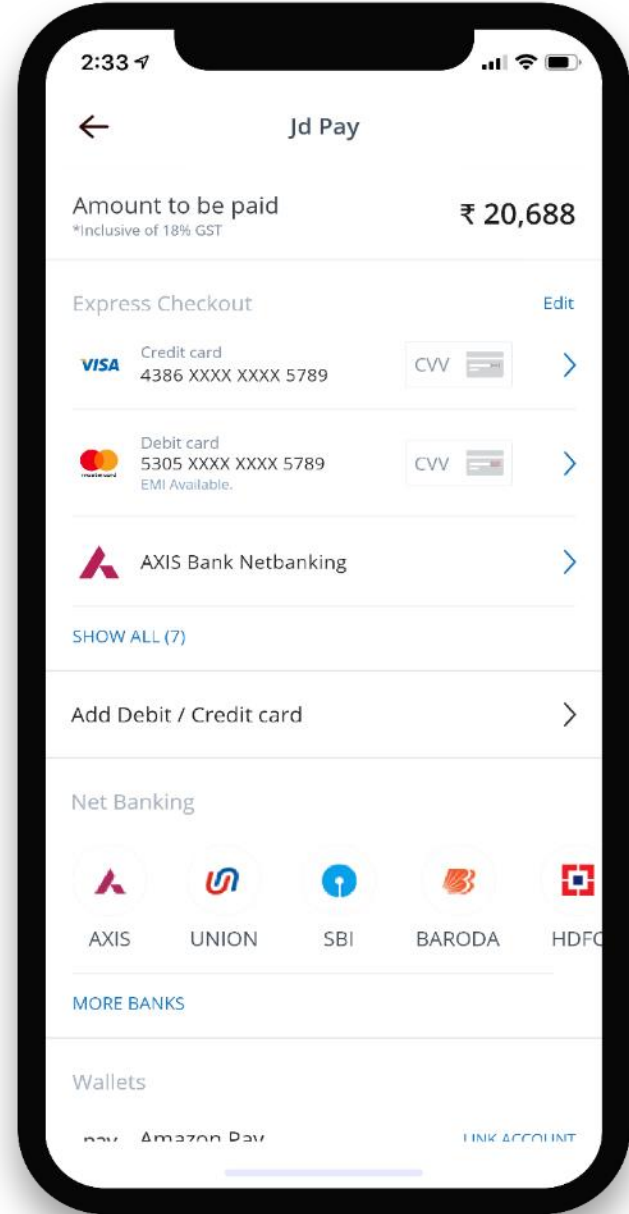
2:33

Jd Pay

Amount to be paid
*Inclusive of 18% GST

₹ 20,688

Express Checkout

Edit

VISA
Credit card
4386 XXXX XXXX 5789
CVV

mastercard
Debit card
5305 XXXX XXXX 5789
EMI Available.
CVV

AXIS Bank Netbanking

SHOW ALL (7)

Add Debit / Credit card

Net Banking

AXIS
UNION
SBI
BARODA
HDFC

MORE BANKS

Wallets

pay
Amazon Pay
LINK ACCOUNT